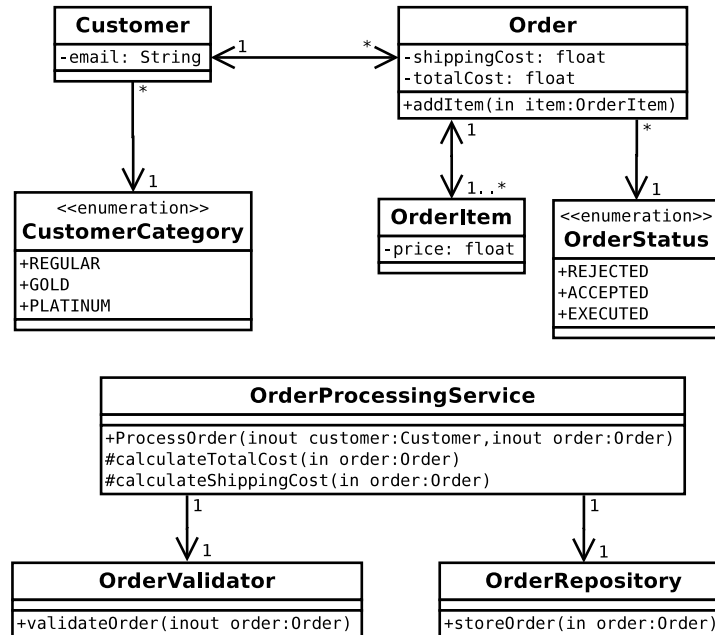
Customer
-email: String

1
*

Order
-shippingCost: float
-totalCost: float
+addItem(in item:OrderItem)

*
1

<<enumeration>>
CustomerCategory
+REGULAR
+GOLD
+PLATINUM

1
1..*

OrderItem
-price: float

*
1

<<enumeration>>
OrderStatus
+REJECTED
+ACCEPTED
+EXECUTED

OrderProcessingService
+ProcessOrder(inout customer:Customer,inout order:Order)
#calculateTotalCost(in order:Order)
#calculateShippingCost(in order:Order)

1
1

1
1

OrderValidator
+validateOrder(inout order:Order)

OrderRepository
+storeOrder(in order:Order)